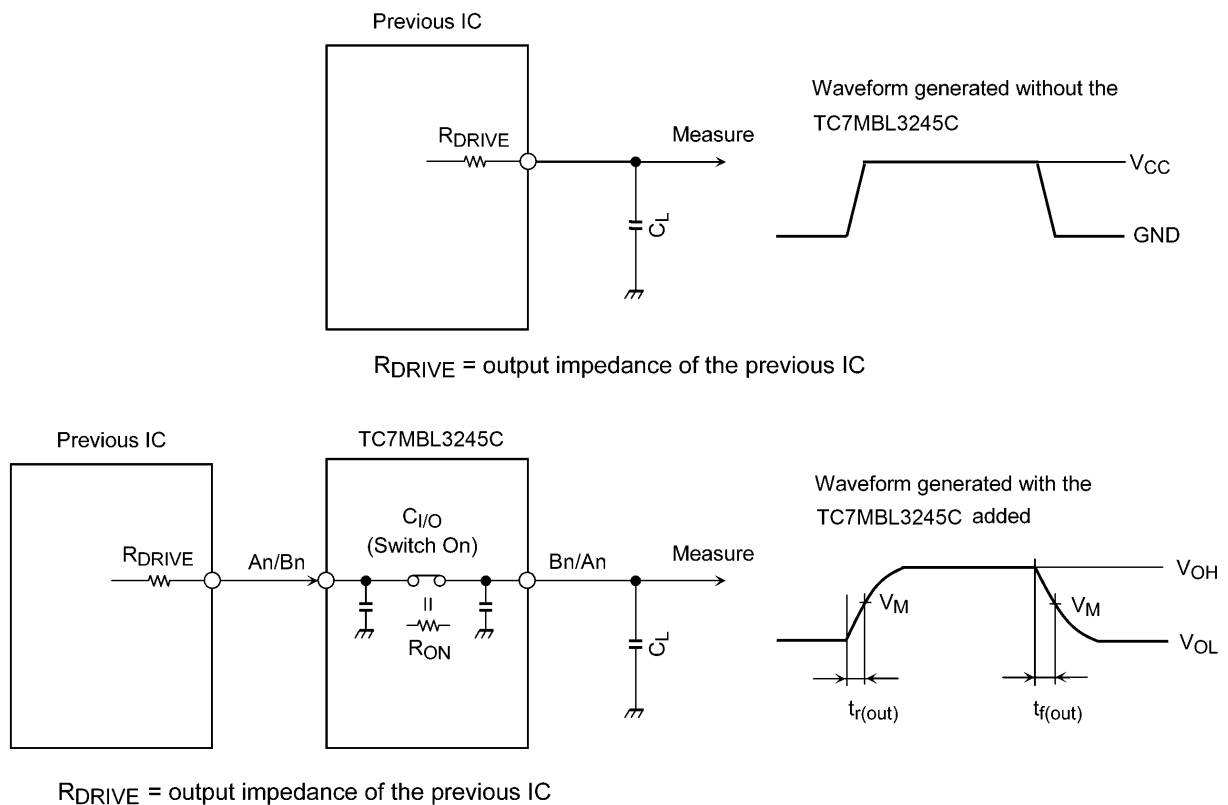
Previous IC

$R_{DRIVE}$

Measure

$C_L$

Waveform generated without the TC7MBL3245C

$V_{CC}$

GND

$R_{DRIVE}$ = output impedance of the previous IC

Previous IC

$R_{DRIVE}$

An/Bn

TC7MBL3245C

$C_{I/O}$ (Switch On)

II

$R_{ON}$

Bn/An

Measure

$C_L$

Waveform generated with the TC7MBL3245C added

$V_{OH}$

$V_M$

$V_M$

$V_{OL}$

$t_{r(out)}$

$t_{f(out)}$

$R_{DRIVE}$ = output impedance of the previous IC